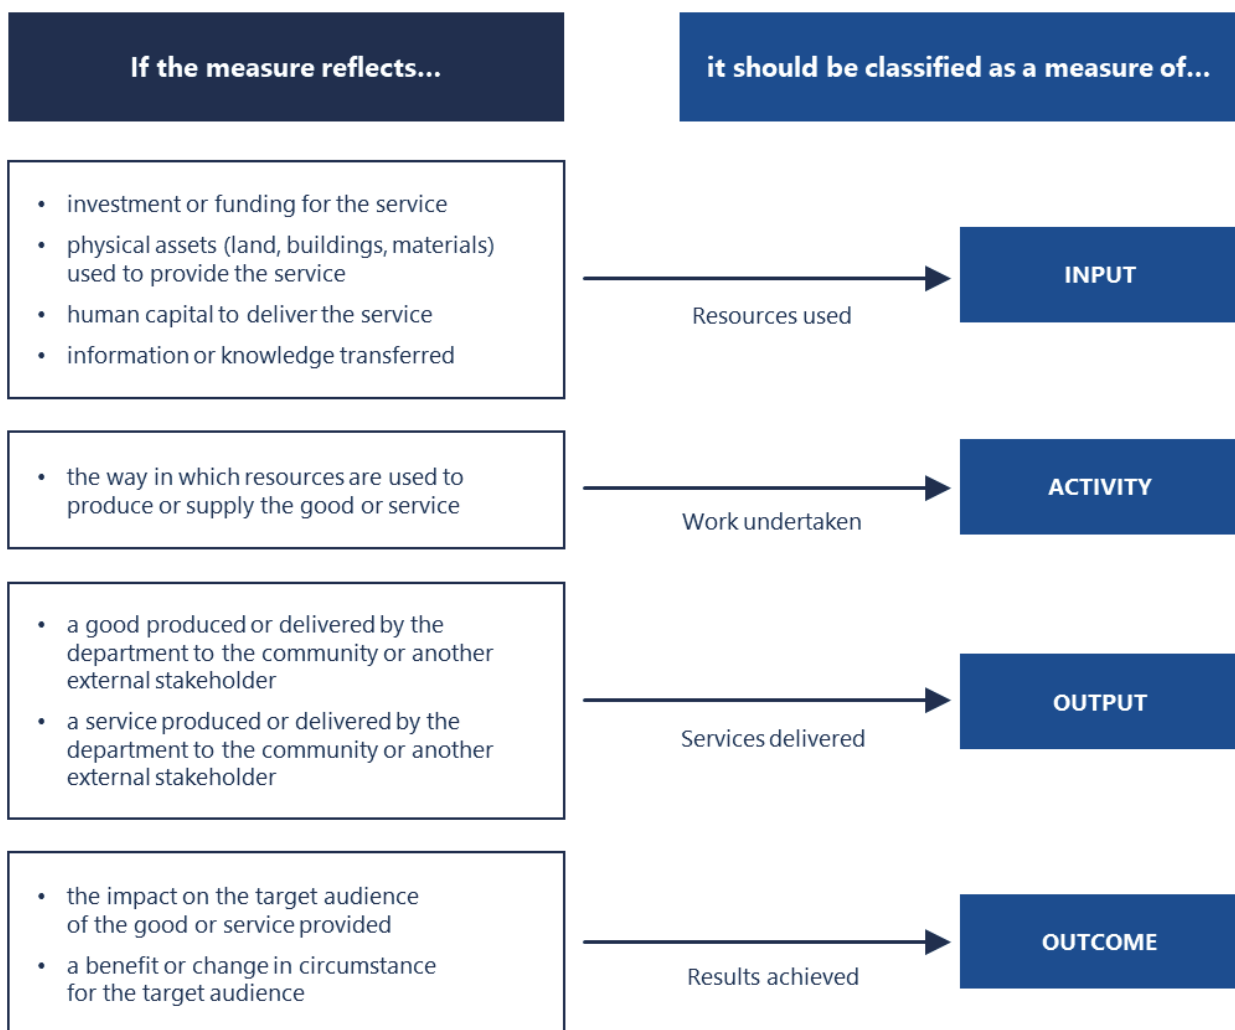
If the measure reflects...

it should be classified as a measure of...

- investment or funding for the service
- physical assets (land, buildings, materials) used to provide the service
- human capital to deliver the service
- information or knowledge transferred

Resources used

INPUT

- the way in which resources are used to produce or supply the good or service

Work undertaken

ACTIVITY

- a good produced or delivered by the department to the community or another external stakeholder
- a service produced or delivered by the department to the community or another external stakeholder

Services delivered

OUTPUT

- the impact on the target audience of the good or service provided
- a benefit or change in circumstance for the target audience

Results achieved

OUTCOME